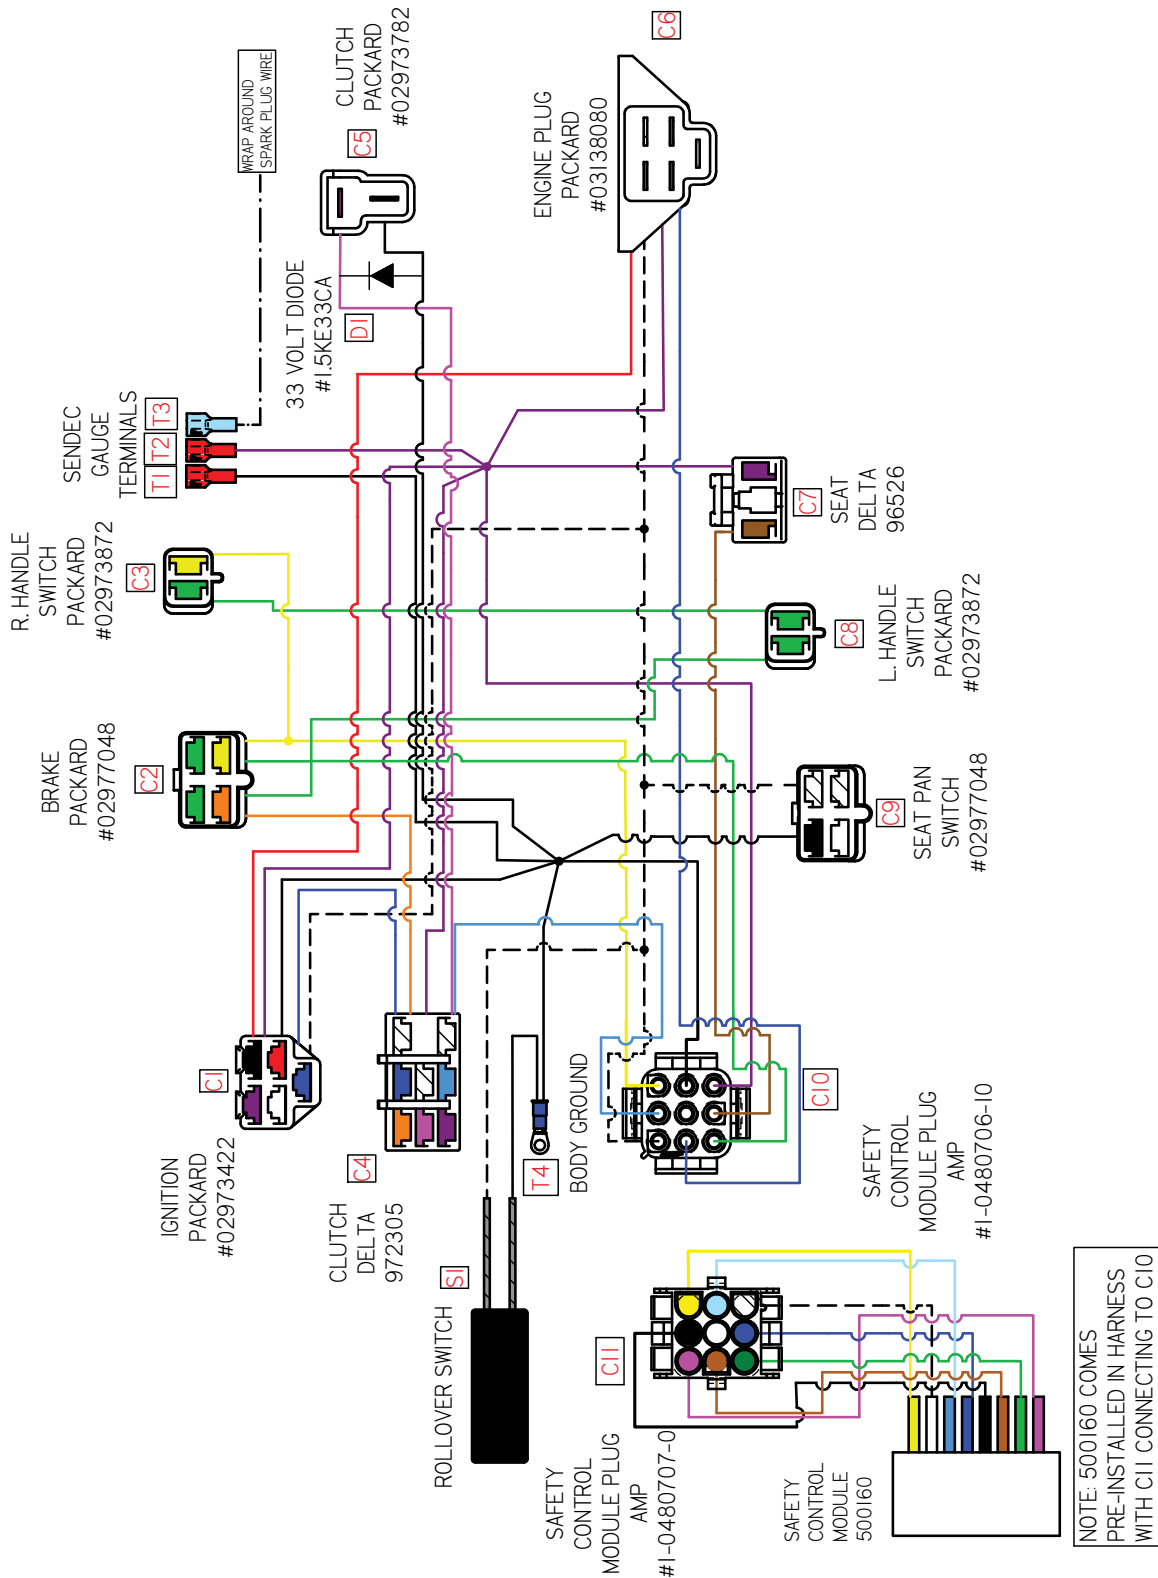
C6
ENGINE PLUG
PACKARD
#03138080

CLUTCH
PACKARD
#02973782
C5

WRAP AROUND
SPARK PLUG WIRE

33 VOLT DIODE
#1.5KE33CA
D1

SENDEC
GAUGE
TERMINALS
T1 T2 T3

C7
SEAT
DELTA
96526

R. HANDLE
SWITCH
PACKARD
#02973872
C3

C8
L. HANDLE
SWITCH
PACKARD
#02973872

BRAKE
PACKARD
#02977048
C2

C9
SEAT PAN
SWITCH
#02977048

C1
IGNITION
PACKARD
#02973422

C4
CLUTCH
DELTA
972305

T4
BODY GROUND

C10
SAFETY
CONTROL
MODULE PLUG
AMP
#1-0480706-10

S1
ROLLOVER SWITCH

C11
SAFETY
CONTROL
MODULE PLUG
AMP
#1-0480707-0

SAFETY
CONTROL
MODULE
500160

NOTE: 500160 COMES
PRE-INSTALLED IN HARNESS
WITH C11 CONNECTING TO C10